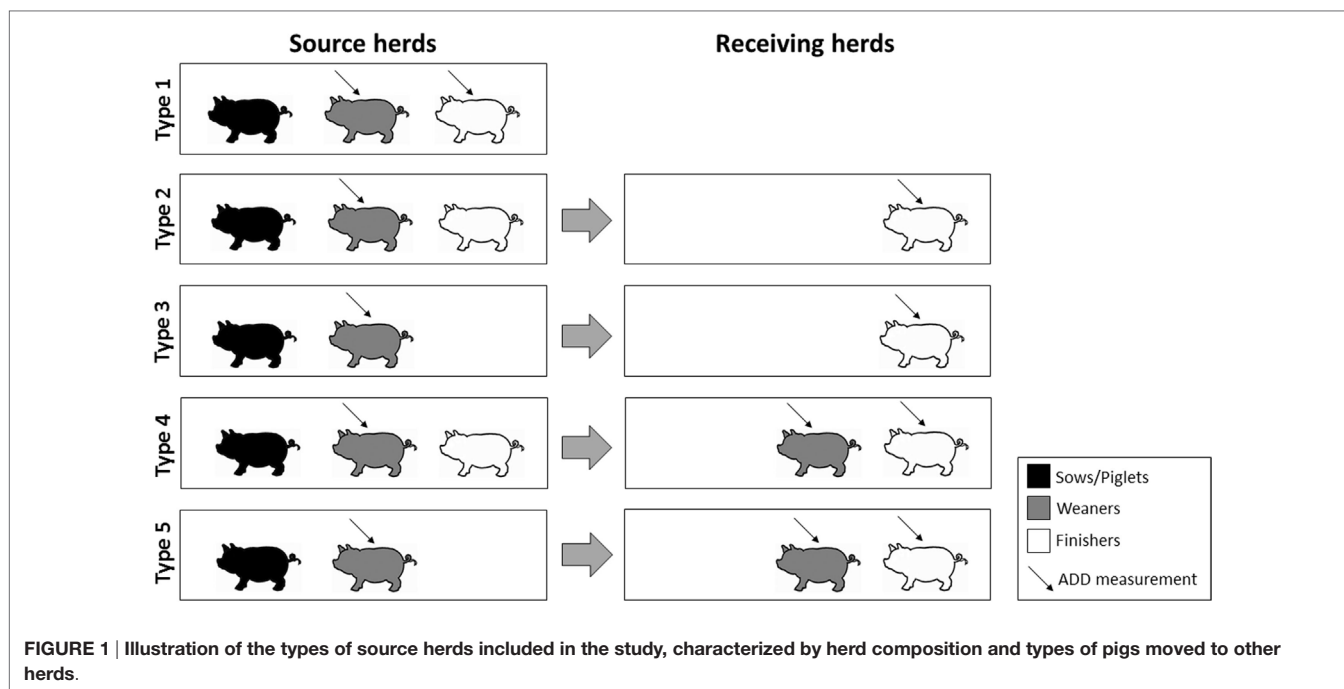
Source herds

Receiving herds

Type 1

Type 2

Type 3

Type 4

Type 5

Sows/Piglets

Weaners

Finishers

ADD measurement

FIGURE 1 | Illustration of the types of source herds included in the study, characterized by herd composition and types of pigs moved to other herds.